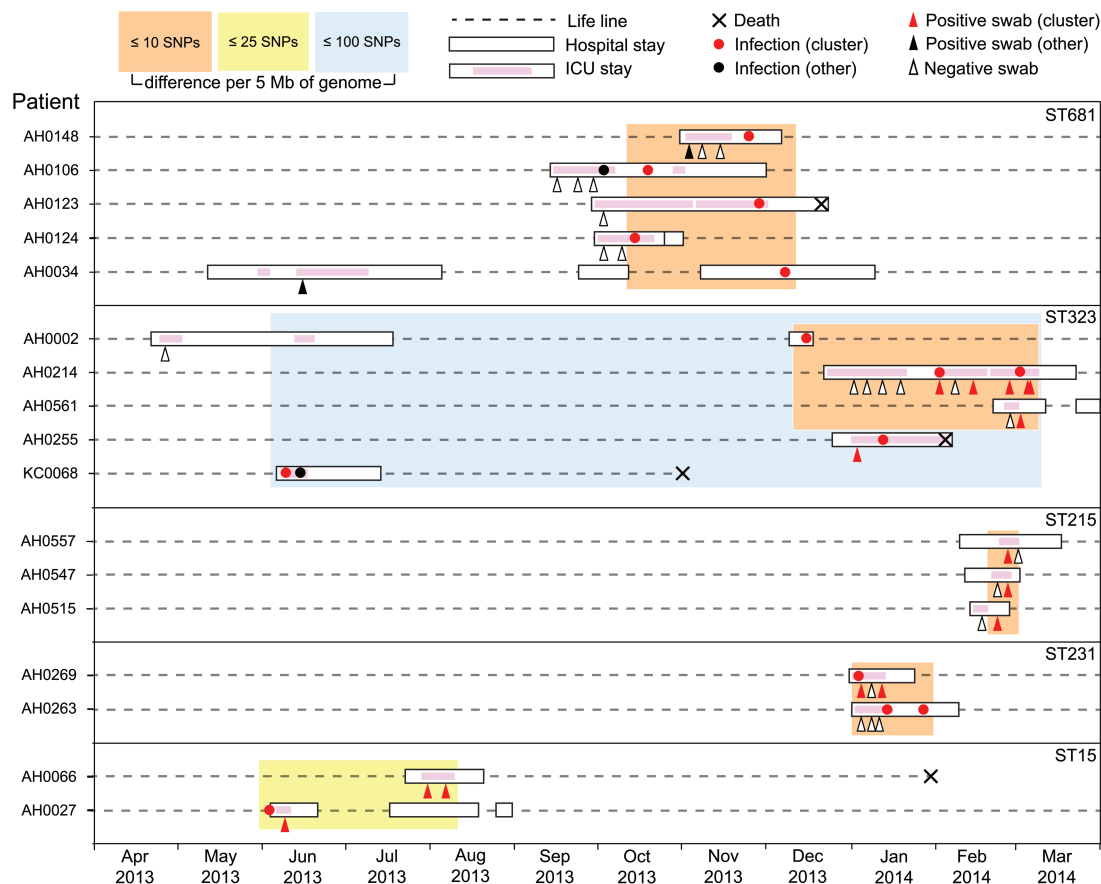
≤ 10 SNPs
≤ 25 SNPs
≤ 100 SNPs
difference per 5 Mb of genome

Life line
Hospital stay
ICU stay

Death
Infection (cluster)
Infection (other)

Positive swab (cluster)
Positive swab (other)
Negative swab

Patient

ST681
AH0148
AH0106
AH0123
AH0124
AH0034

ST323
AH0002
AH0214
AH0561
AH0255
KC0068

ST215
AH0557
AH0547
AH0515

ST231
AH0269
AH0263

ST15
AH0066
AH0027

Apr 2013
May 2013
Jun 2013
Jul 2013
Aug 2013
Sep 2013
Oct 2013
Nov 2013
Dec 2013
Jan 2014
Feb 2014
Mar 2014